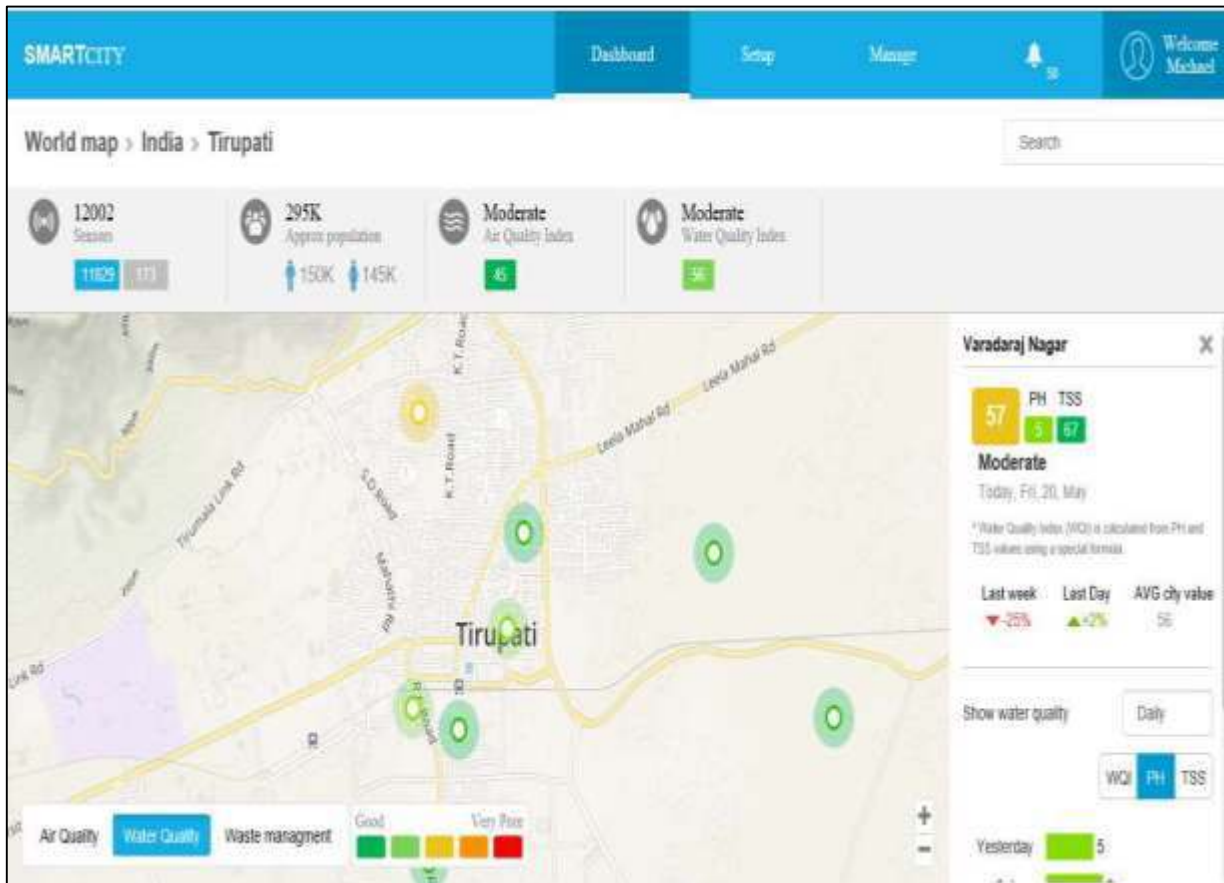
SMARTCITY

Dashboard Setup Manage 58 Welcome Michael

World map > India > Tirupati

Search

12002
Sensors
11829 173

295K
Approx population
150K 145K

Moderate
Air Quality Index
45

Moderate
Water Quality Index
56

K.T.Road
Leela Mahal Rd
Leela Mahal Rd
K.T.Road
S.D.Road
Tirumala Link Rd
Tirupati
Link Rd

Varadaraj Nagar

57
PH TSS
5 67
Moderate
Today, Fri, 20, May

* Water Quality Index (WQI) is calculated from PH and TSS values using a special formula.

Last week ▼-25%
Last Day ▲+2%
AVG city value 56

Show water quality Daily

WQI PH TSS

Yesterday 5

Air Quality Water Quality Waste managment
Good Very Poor
+
−